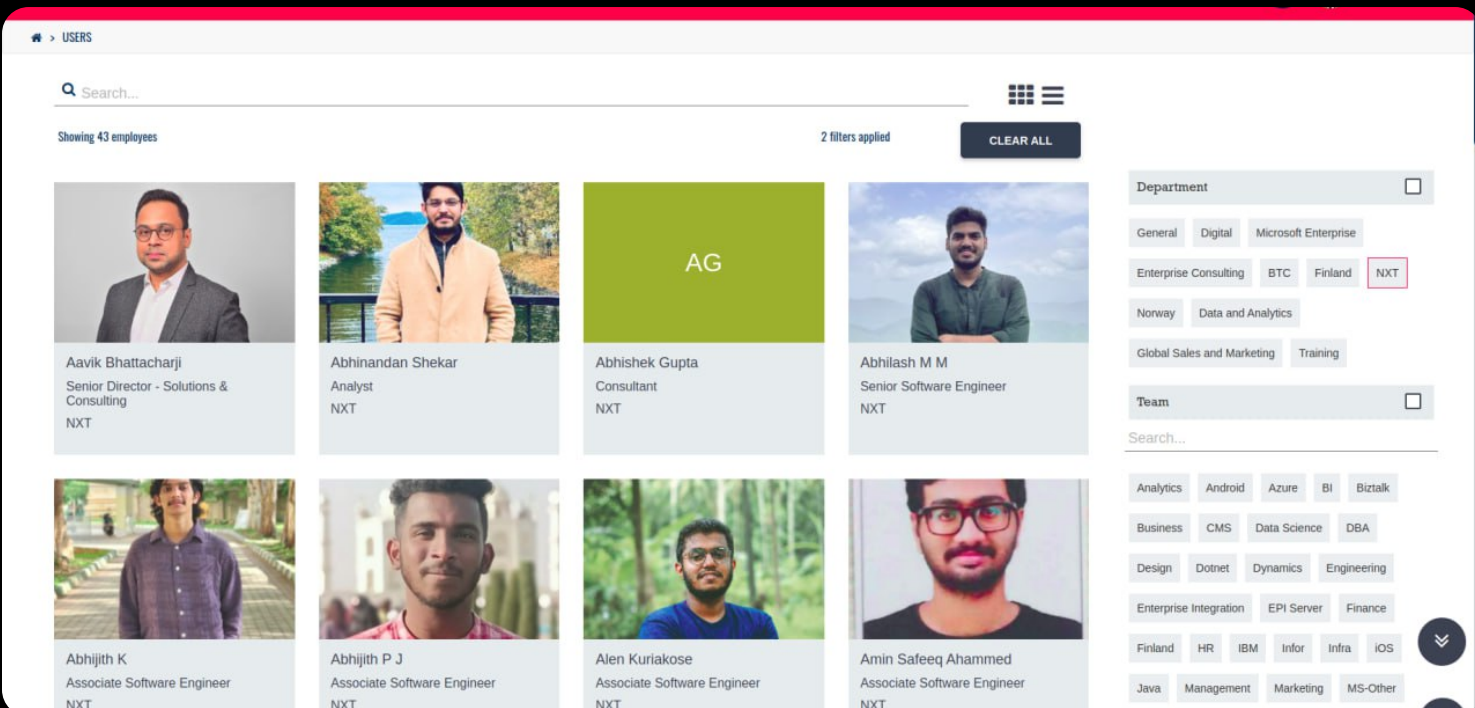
> USERS

Search...

Showing 43 employees

2 filters applied

CLEAR ALL

AG

Aavik Bhattacharji
Senior Director - Solutions & Consulting
NXT

Abhinandan Shekar
Analyst
NXT

Abhishek Gupta
Consultant
NXT

Abhilash M M
Senior Software Engineer
NXT

Abhijith K
Associate Software Engineer
NXT

Abhijith P J
Associate Software Engineer
NXT

Alen Kuriakose
Associate Software Engineer
NXT

Amin Safeeq Ahammed
Associate Software Engineer
NXT

Department

General
Digital
Microsoft Enterprise
Enterprise Consulting
BTC
Finland
NXT
Norway
Data and Analytics
Global Sales and Marketing
Training

Team

Search...

Analytics
Android
Azure
BI
Biztalk
Business
CMS
Data Science
DBA
Design
Dotnet
Dynamics
Engineering
Enterprise Integration
EPI Server
Finance
Finland
HR
IBM
Infor
Infra
iOS
Java
Management
Marketing
MS-Other